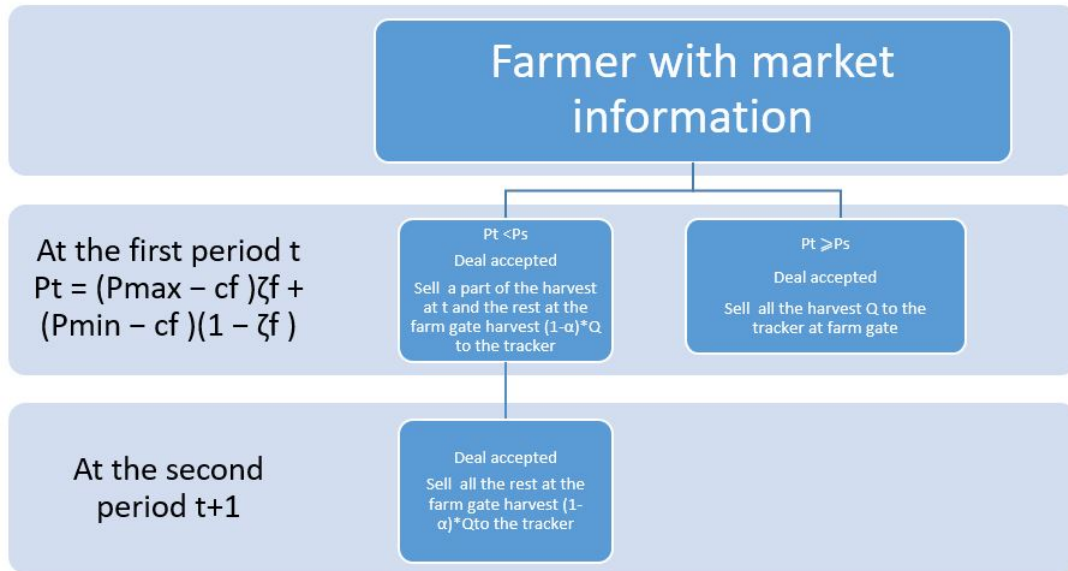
Farmer with market information

At the first period t
$Pt = (Pmax - cf)\zeta f + (Pmin - cf)(1 - \zeta f)$

$Pt < Ps$

Deal accepted

Sell a part of the harvest at t and the rest at the farm gate harvest $(1-\alpha)*Q$ to the tracker

$Pt \geqslant Ps$

Deal accepted

Sell all the harvest Q to the tracker at farm gate

At the second period t+1

Deal accepted

Sell all the rest at the farm gate harvest $(1-\alpha)*Q$to the tracker